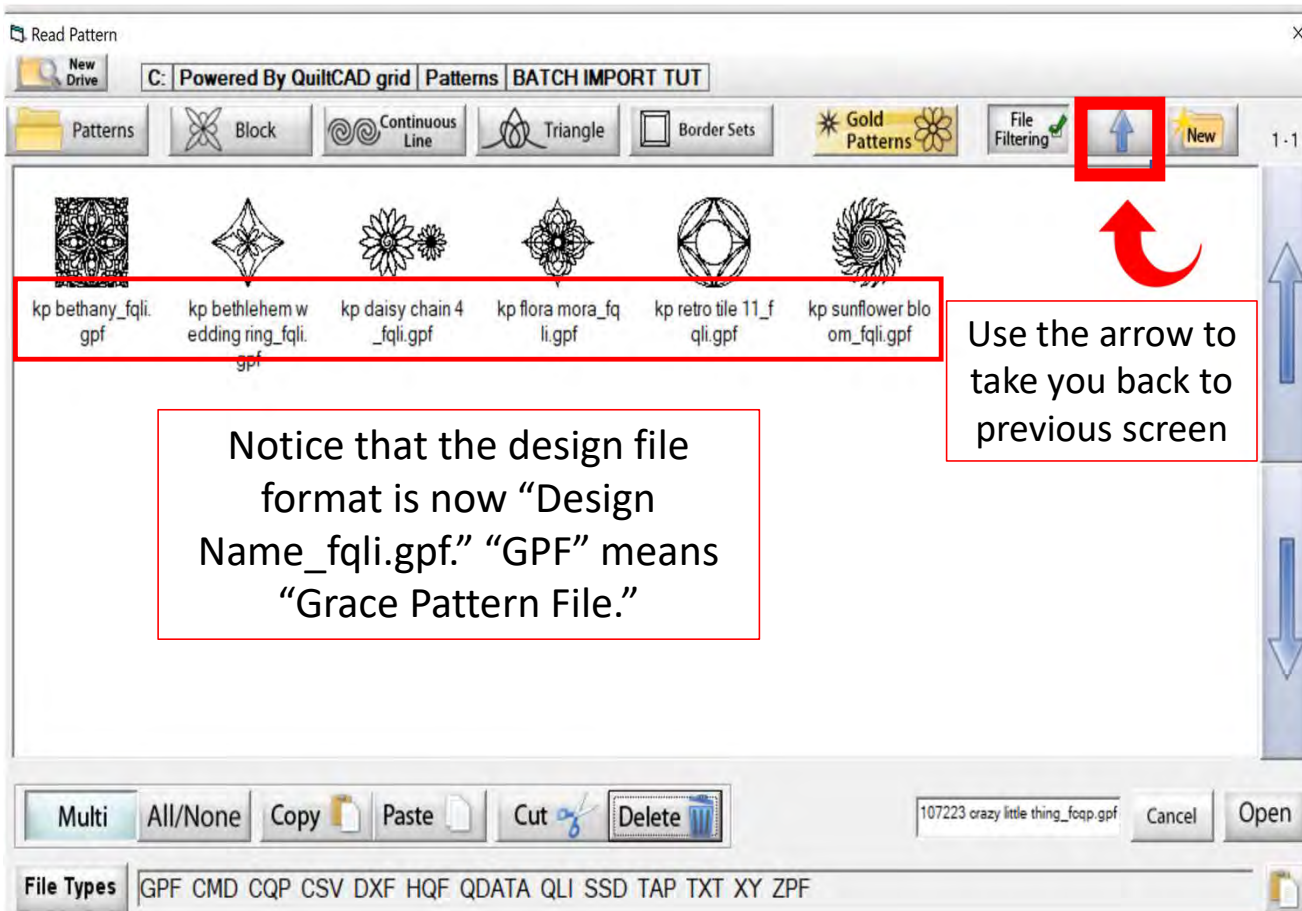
Read Pattern

×

New Drive

C: | Powered By QuiltCAD grid | Patterns | BATCH IMPORT TUT

Patterns
Block
Continuous Line
Triangle
Border Sets
Gold Patterns
File Filtering
New
1 - 1

kp bethany_fqli.gpf
kp bethlehem wedding ring_fqli.gpf
kp daisy chain 4_fqli.gpf
kp flora mora_fqli.gpf
kp retro tile 11_fqli.gpf
kp sunflower bloom_fqli.gpf

Use the arrow to take you back to previous screen

Notice that the design file format is now “Design Name_fqli.gpf.” “GPF” means “Grace Pattern File.”

Multi
All/None
Copy
Paste
Cut
Delete
107223 crazy little thing_fcqp.gpf
Cancel
Open

File Types
GPF CMD CQP CSV DXF HQF QDATA QLI SSD TAP TXT XY ZPF